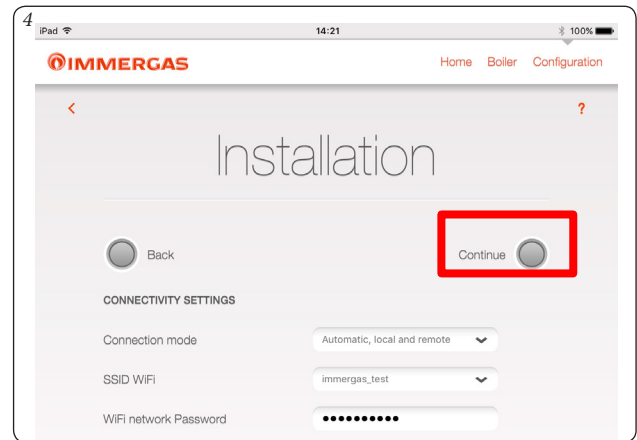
4

iPad

14:21

100%

IMMERGAS

Home Boiler Configuration

<

?

Installation

Back

Continue

CONNECTIVITY SETTINGS

Connection mode

Automatic, local and remote

SSID WiFi

immergas_test

WiFi network Password

••••••••••